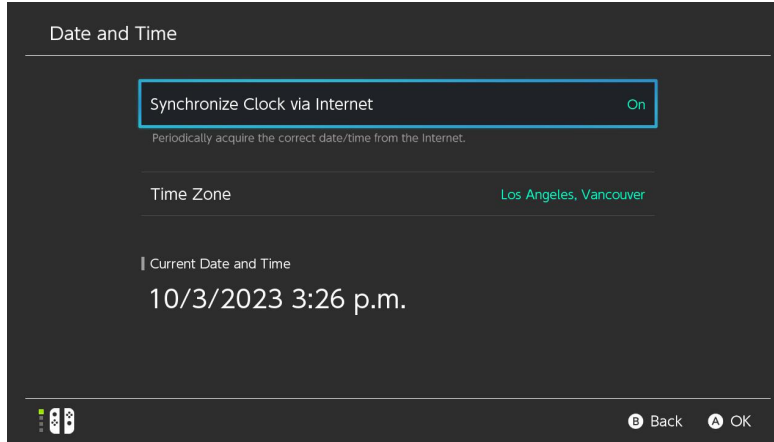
Date and Time

Synchronize Clock via Internet
On

Periodically acquire the correct date/time from the Internet.

Time Zone
Los Angeles, Vancouver

Current Date and Time

10/3/2023 3:26 p.m.

B Back
A OK